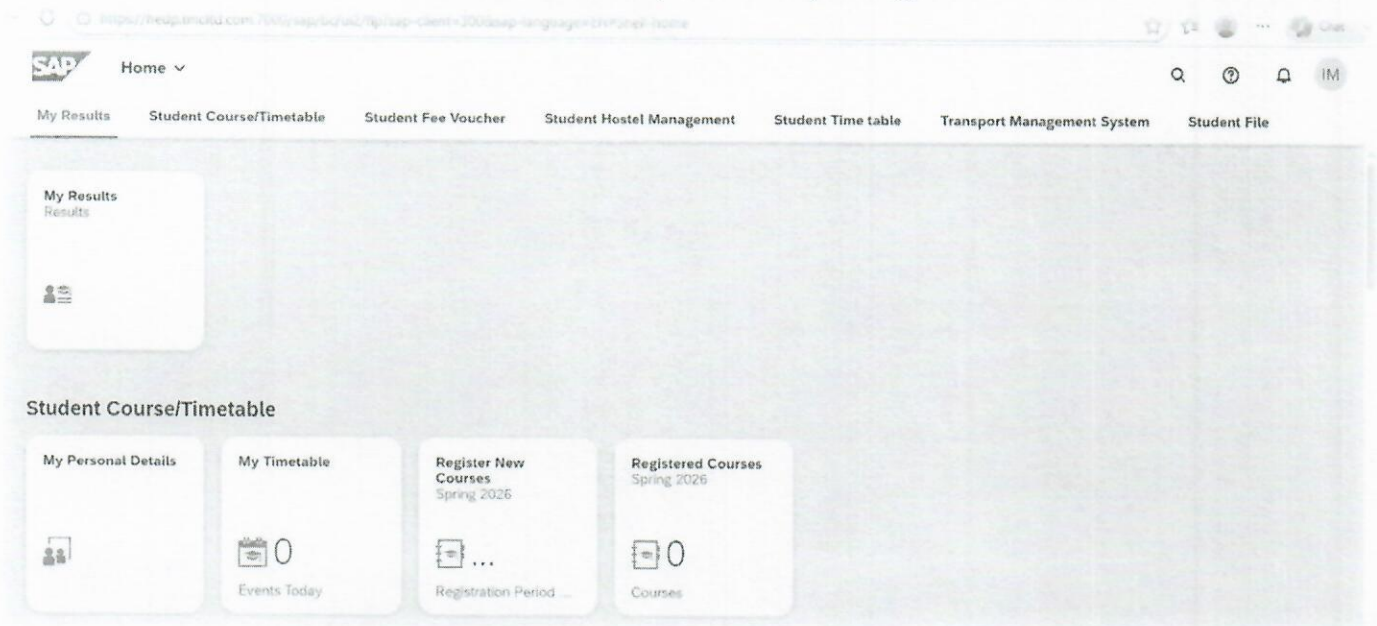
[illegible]

Chat

SAP Home ∨

IM

My Results Student Course/Timetable Student Fee Voucher Student Hostel Management Student Time table Transport Management System Student File

My Results
Results

Student Course/Timetable

My Personal Details

My Timetable
0
Events Today

Register New Courses
Spring 2026
...
Registration Period ...

Registered Courses
Spring 2026
0
Courses